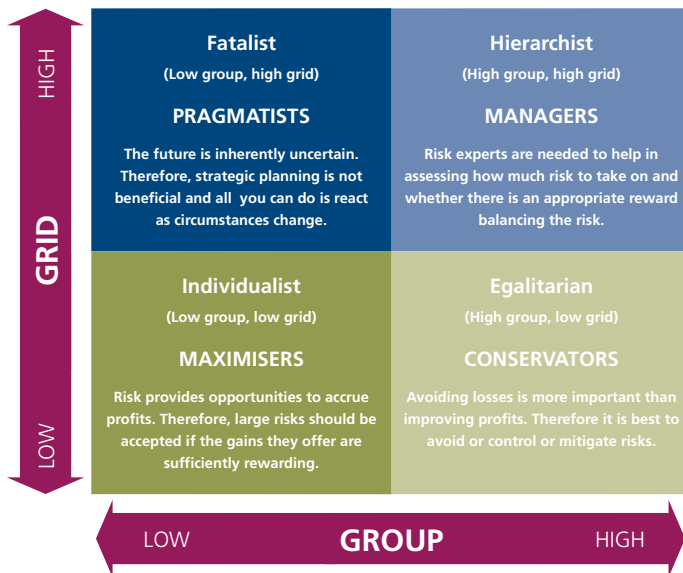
HIGH

GRID

LOW

Fatalist

(Low group, high grid)

PRAGMATISTS

The future is inherently uncertain. Therefore, strategic planning is not beneficial and all you can do is react as circumstances change.

Hierarchist

(High group, high grid)

MANAGERS

Risk experts are needed to help in assessing how much risk to take on and whether there is an appropriate reward balancing the risk.

Individualist

(Low group, low grid)

MAXIMISERS

Risk provides opportunities to accrue profits. Therefore, large risks should be accepted if the gains they offer are sufficiently rewarding.

Egalitarian

(High group, low grid)

CONSERVATORS

Avoiding losses is more important than improving profits. Therefore it is best to avoid or control or mitigate risks.

LOW

GROUP

HIGH